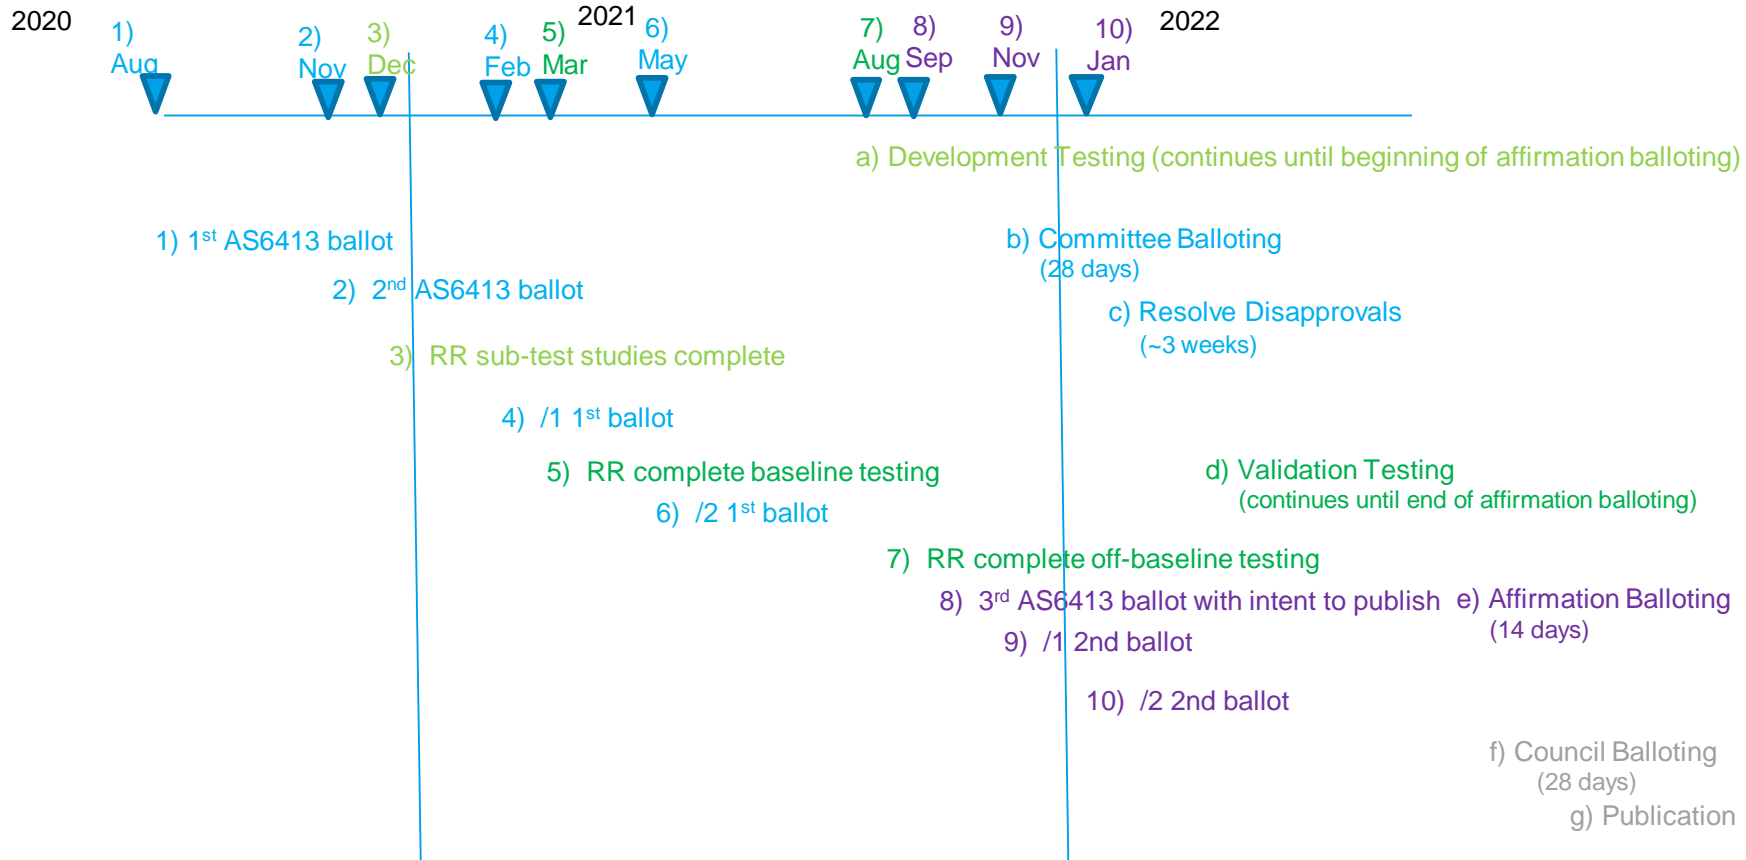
2020 1) Aug 2) Nov 3) Dec 4) Feb 5) Mar 2021 6) May 7) Aug 8) Sep 9) Nov 10) Jan 2022

a) Development Testing (continues until beginning of affirmation balloting)

1) 1$^{st}$ AS6413 ballot

b) Committee Balloting (28 days)

2) 2$^{nd}$ AS6413 ballot

c) Resolve Disapprovals (~3 weeks)

3) RR sub-test studies complete

4) /1 1$^{st}$ ballot

5) RR complete baseline testing

d) Validation Testing (continues until end of affirmation balloting)

6) /2 1$^{st}$ ballot

7) RR complete off-baseline testing

8) 3$^{rd}$ AS6413 ballot with intent to publish

e) Affirmation Balloting (14 days)

9) /1 2nd ballot

10) /2 2nd ballot

f) Council Balloting (28 days)

g) Publication